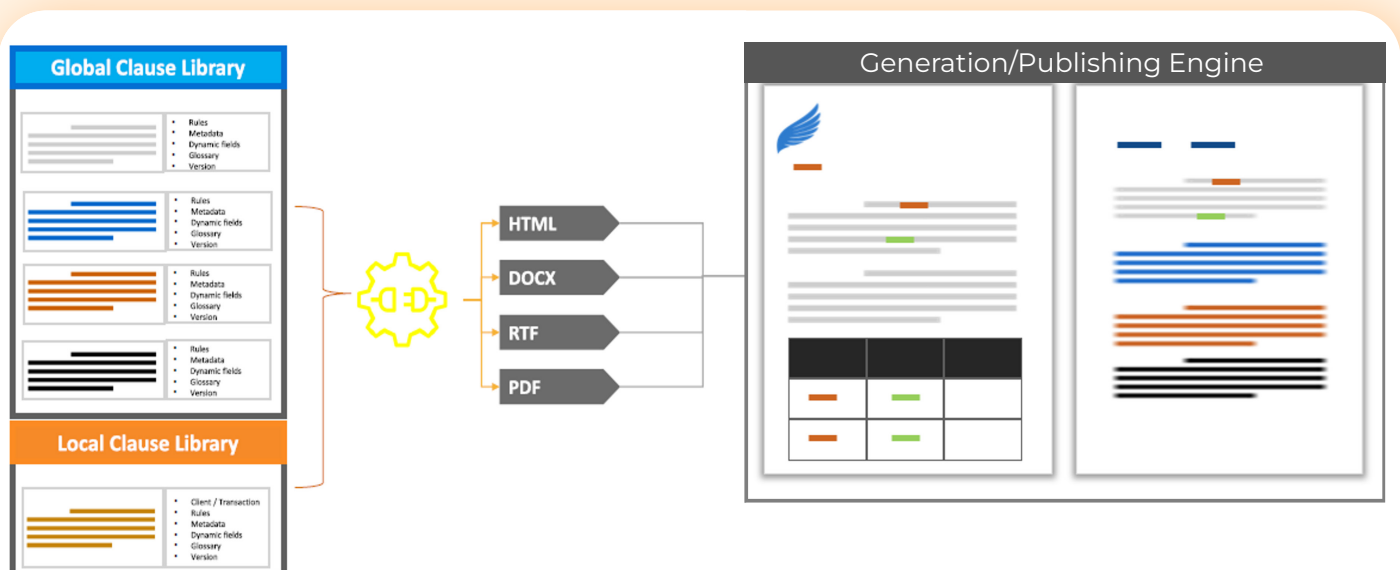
Global Clause Library

- Rules
- Metadata
- Dynamic fields
- Glossary
- Version

- Rules
- Metadata
- Dynamic fields
- Glossary
- Version

- Rules
- Metadata
- Dynamic fields
- Glossary
- Version

- Rules
- Metadata
- Dynamic fields
- Glossary
- Version

Local Clause Library

- Client / Transaction
- Rules
- Metadata
- Dynamic fields
- Glossary
- Version

HTML
DOCX
RTF
PDF

Generation/Publishing Engine